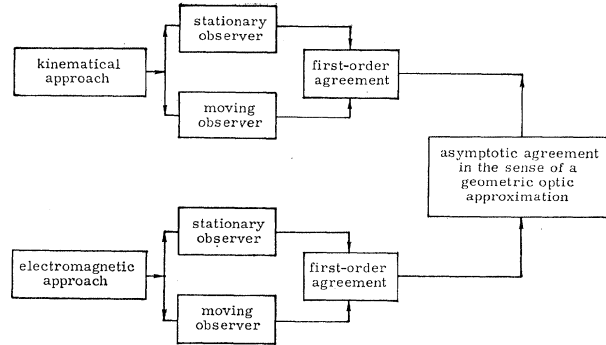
kinematical approach

stationary observer

moving observer

first-order agreement

asymptotic agreement in the sense of a geometric optic approximation

electromagnetic approach

stationary observer

moving observer

first-order agreement